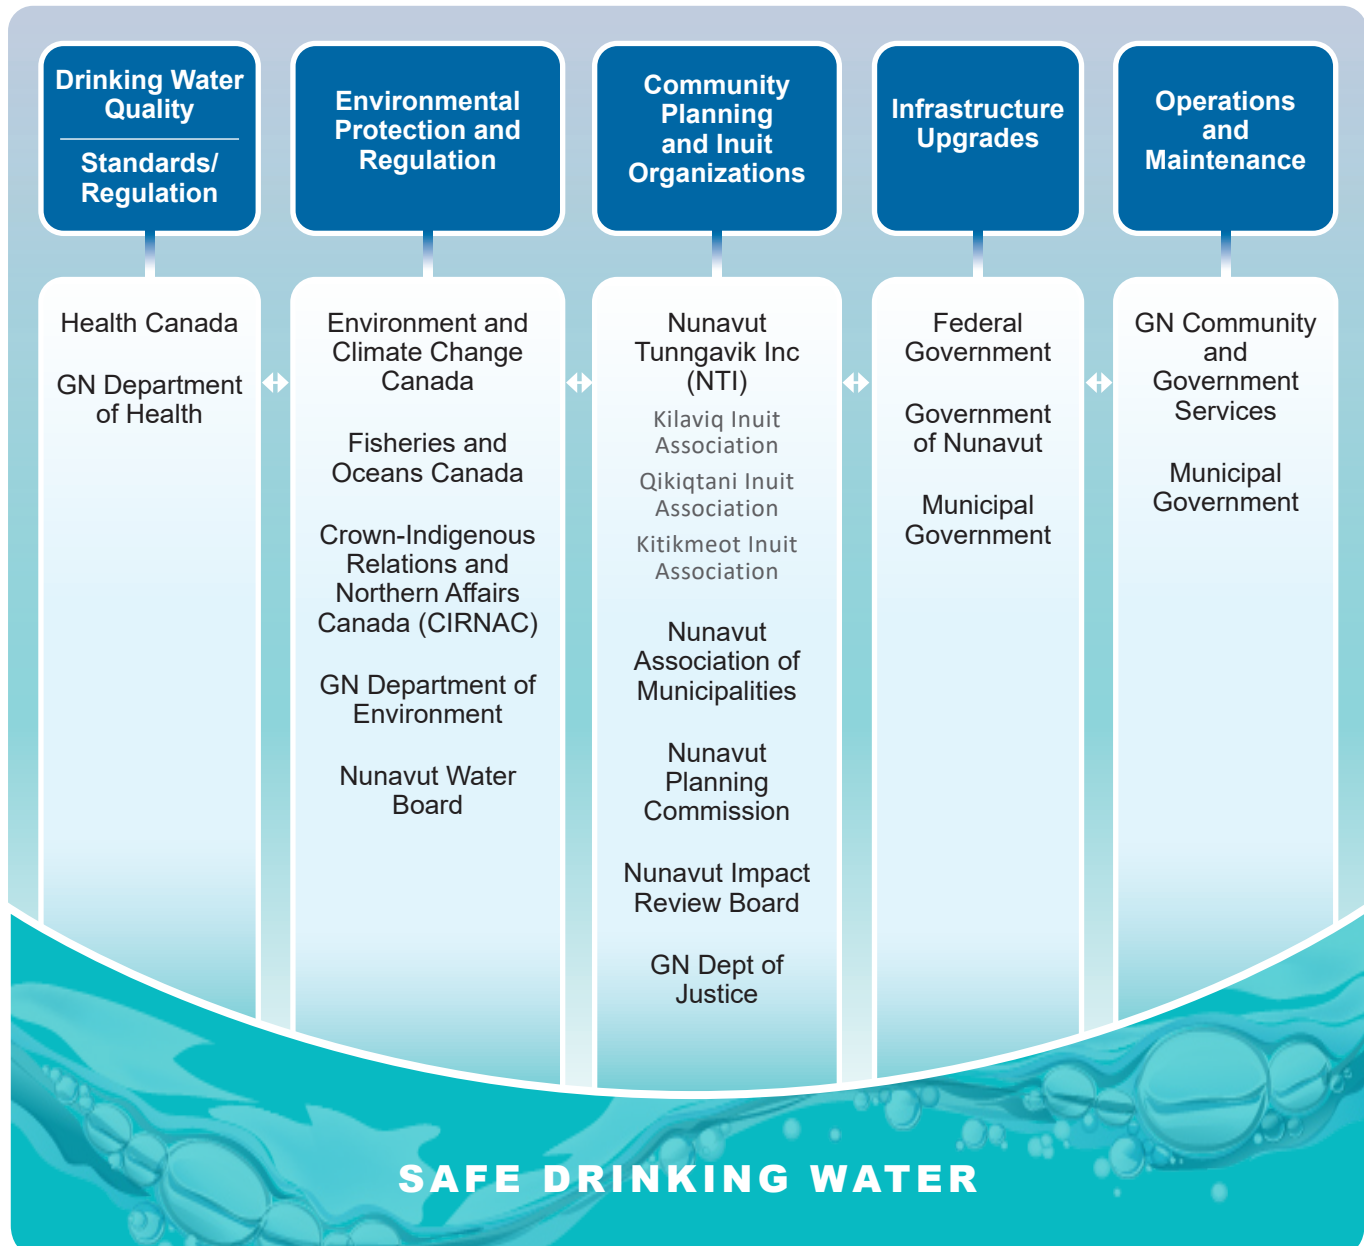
Drinking Water Quality

Standards/ Regulation

Health Canada

GN Department of Health

Environmental Protection and Regulation

Environment and Climate Change Canada

Fisheries and Oceans Canada

Crown-Indigenous Relations and Northern Affairs Canada (CIRNAC)

GN Department of Environment

Nunavut Water Board

Community Planning and Inuit Organizations

Nunavut Tunngavik Inc (NTI)

Kilaviq Inuit Association

Qikiqtani Inuit Association

Kitikmeot Inuit Association

Nunavut Association of Municipalities

Nunavut Planning Commission

Nunavut Impact Review Board

GN Dept of Justice

Infrastructure Upgrades

Federal Government

Government of Nunavut

Municipal Government

Operations and Maintenance

GN Community and Government Services

Municipal Government

SAFE DRINKING WATER